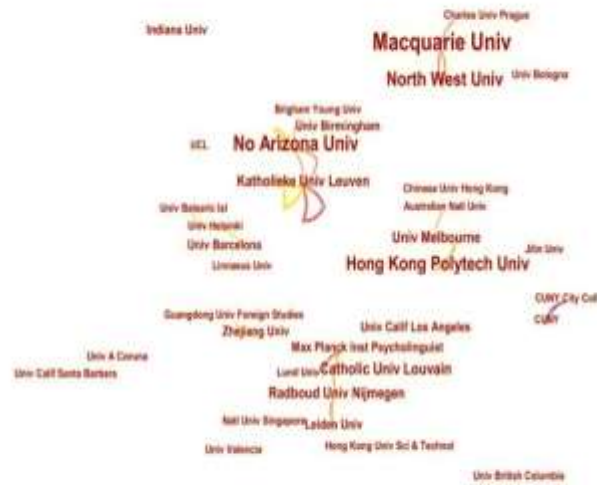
Charles Univ Prague
Indiana Univ
Macquarie Univ
North West Univ
Univ Bologna
Brigham Young Univ
Univ Birmingham
UCL
No Arizona Univ
Katholieke Univ Leuven
Chinese Univ Hong Kong
Australian Natl Univ
Univ Balearic Isl
Univ Helsinki
Univ Barcelona
Linnaeus Univ
Univ Melbourne
Jilin Univ
Hong Kong Polytech Univ
CUNY City Coll
CUNY
Guangdong Univ Foreign Studies
Zhejiang Univ
Univ Calif Los Angeles
Max Planck Inst Psycholinguist
Univ A Coruna
Univ Calif Santa Barbara
Lund Univ
Catholic Univ Louvain
Radboud Univ Nijmegen
Natl Univ Singapore
Leiden Univ
Univ Valencia
Hong Kong Univ Sci & Technol
Univ British Columbia